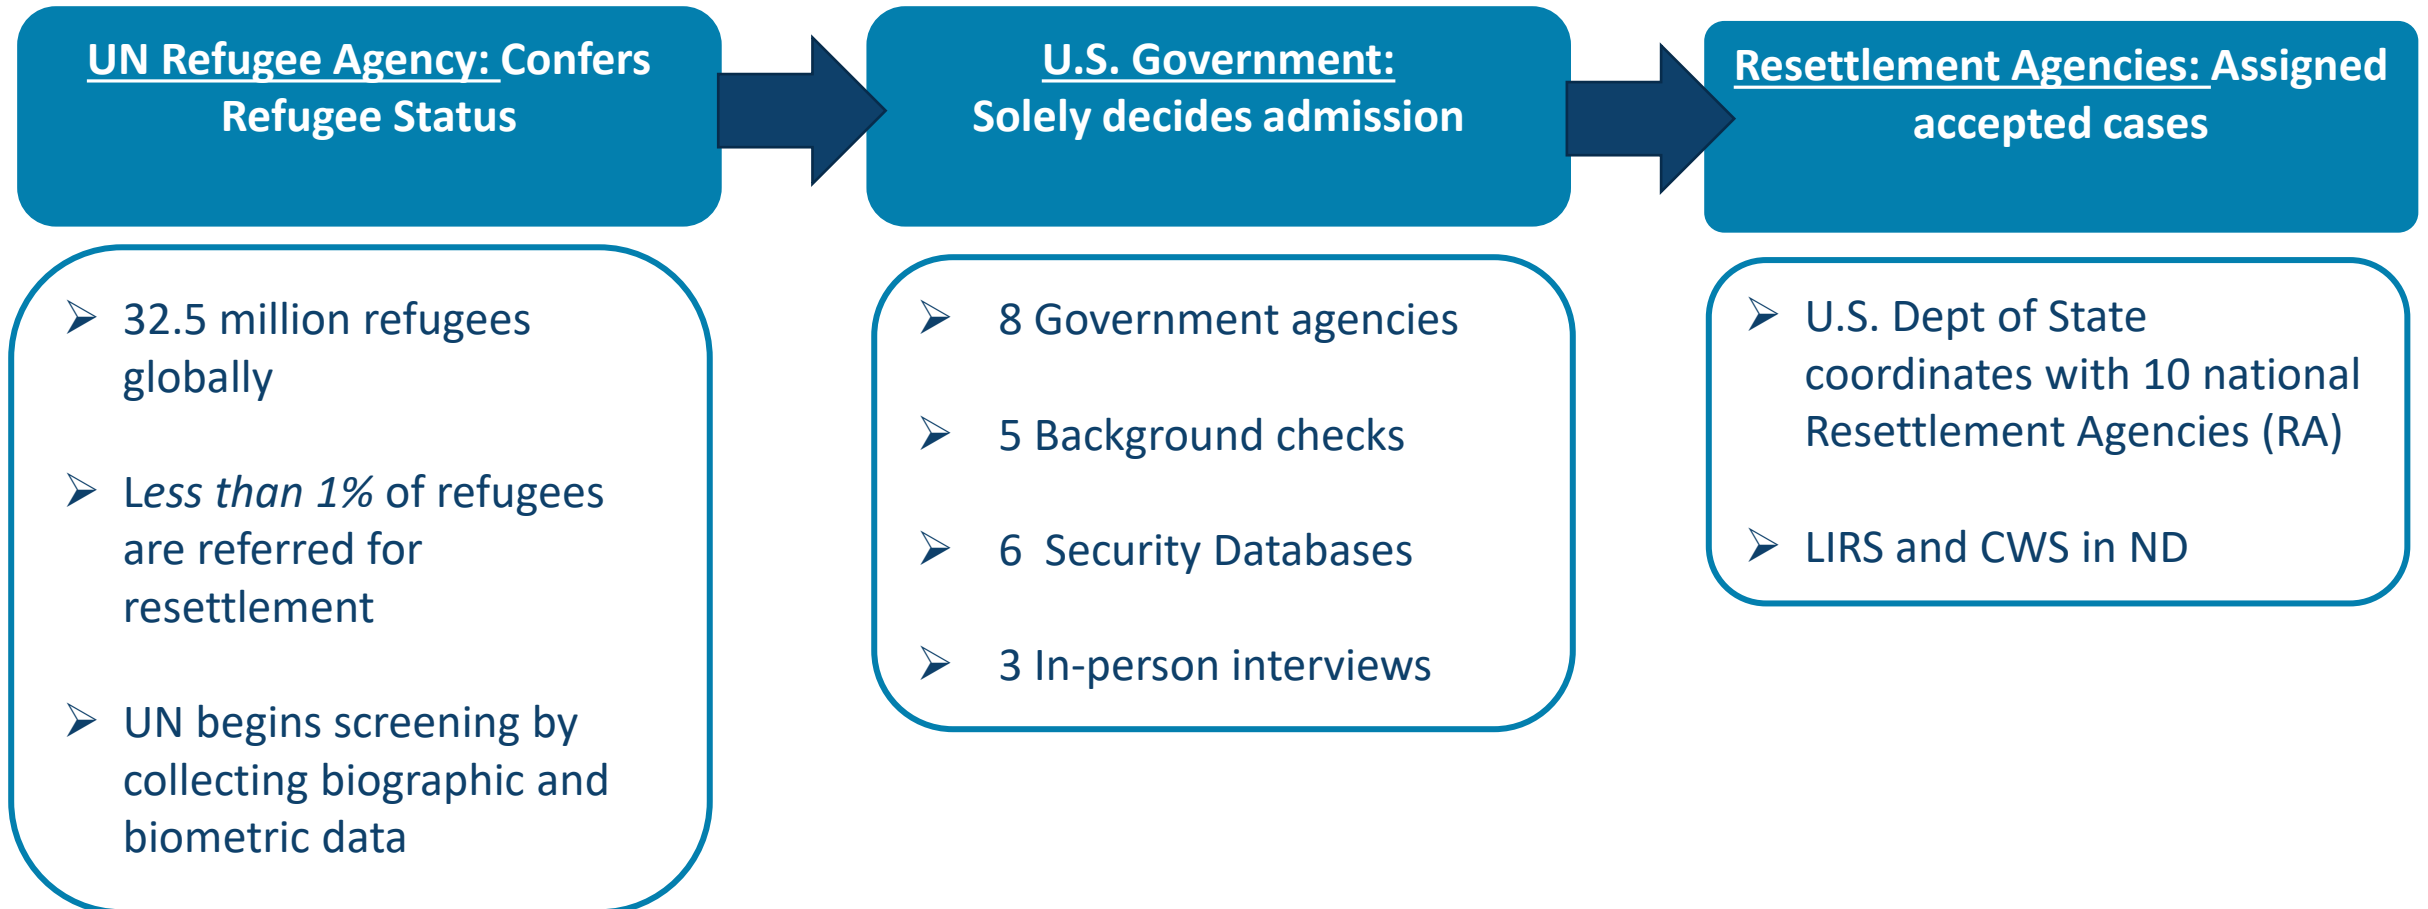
UN Refugee Agency: Confers Refugee Status

U.S. Government: Solely decides admission

Resettlement Agencies: Assigned accepted cases

➢ 32.5 million refugees globally

➢ *Less than 1%* of refugees are referred for resettlement

➢ UN begins screening by collecting biographic and biometric data

➢ 8 Government agencies

➢ 5 Background checks

➢ 6 Security Databases

➢ 3 In-person interviews

➢ U.S. Dept of State coordinates with 10 national Resettlement Agencies (RA)

➢ LIRS and CWS in ND